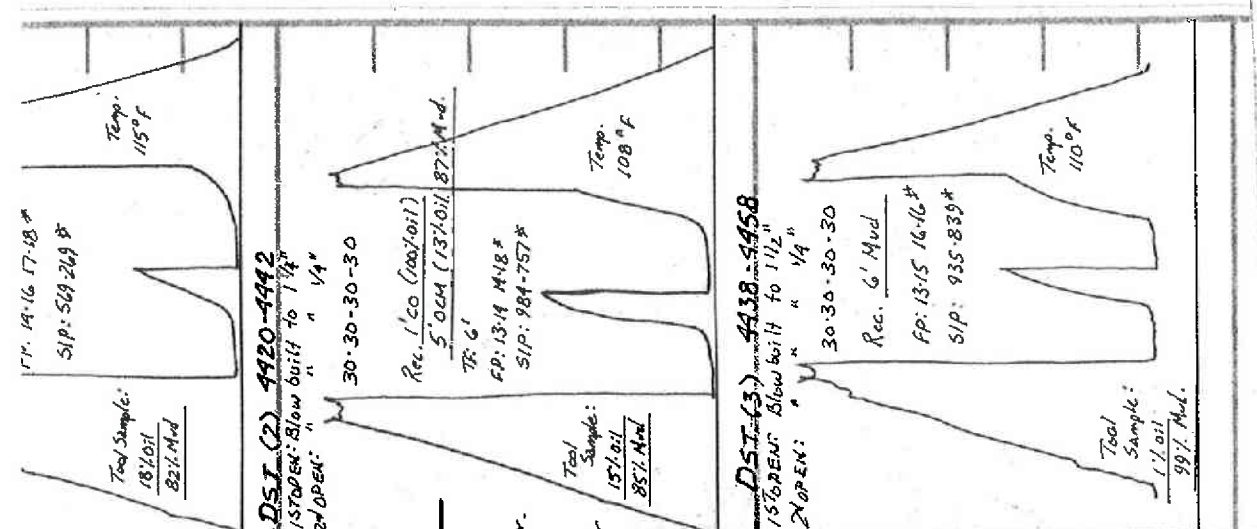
Temp. 115°F

FP: 14-16 17-18 #
SIP: 569-269 #

Tool Sample:
18% oil
82% Mud

DST (2) 4420-4442
1st OPEN: Blow built to 1 1/4"
2nd OPEN: " " " 1/4"

30-30-30-30

Rec. 1' CO (100% oil)
5' OCM (13% oil, 87% Mud)
TF: 6'
FP: 13-14 14-18 #
SIP: 984-757 #

Temp. 108°F

Tool Sample:
15% oil
85% Mud

DST (3) 4438-4458
1st OPEN: Blow built to 1 1/2"
2nd OPEN: " " " 1/4"

30-30-30-30

Rec. 6' Mud

FP: 13-15 16-16 #
SIP: 935-839 #

Temp. 110°F

Tool Sample:
1% oil
99% Mud.